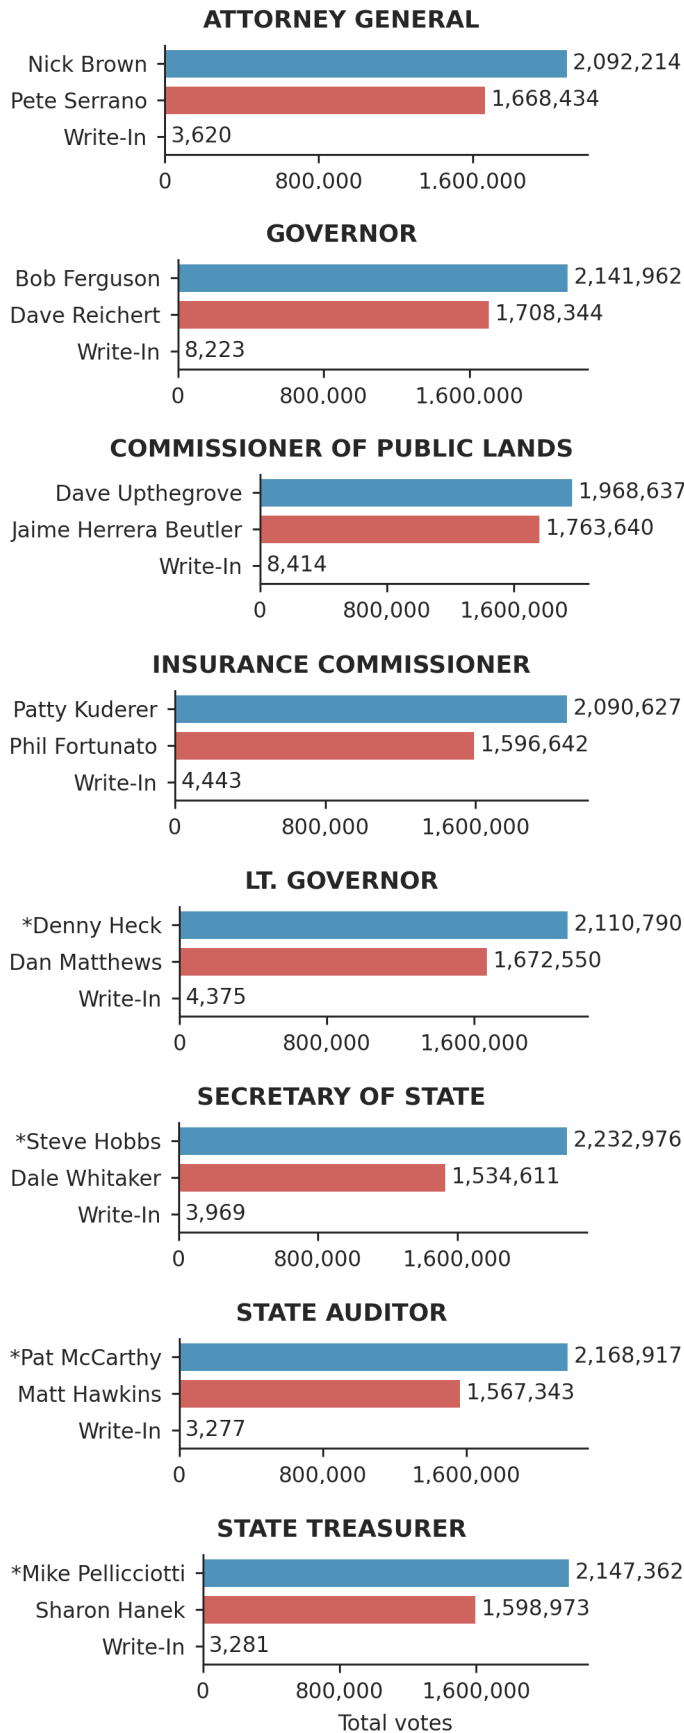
ATTORNEY GENERAL

Nick Brown 2,092,214
Pete Serrano 1,668,434
Write-In 3,620

0 800,000 1,600,000

GOVERNOR

Bob Ferguson 2,141,962
Dave Reichert 1,708,344
Write-In 8,223

0 800,000 1,600,000

COMMISSIONER OF PUBLIC LANDS

Dave Upthegrove 1,968,637
Jaime Herrera Beutler 1,763,640
Write-In 8,414

0 800,000 1,600,000

INSURANCE COMMISSIONER

Patty Kuderer 2,090,627
Phil Fortunato 1,596,642
Write-In 4,443

0 800,000 1,600,000

LT. GOVERNOR

*Denny Heck 2,110,790
Dan Matthews 1,672,550
Write-In 4,375

0 800,000 1,600,000

SECRETARY OF STATE

*Steve Hobbs 2,232,976
Dale Whitaker 1,534,611
Write-In 3,969

0 800,000 1,600,000

STATE AUDITOR

*Pat McCarthy 2,168,917
Matt Hawkins 1,567,343
Write-In 3,277

0 800,000 1,600,000

STATE TREASURER

*Mike Pellicciotti 2,147,362
Sharon Hanek 1,598,973
Write-In 3,281

0 800,000 1,600,000
Total votes